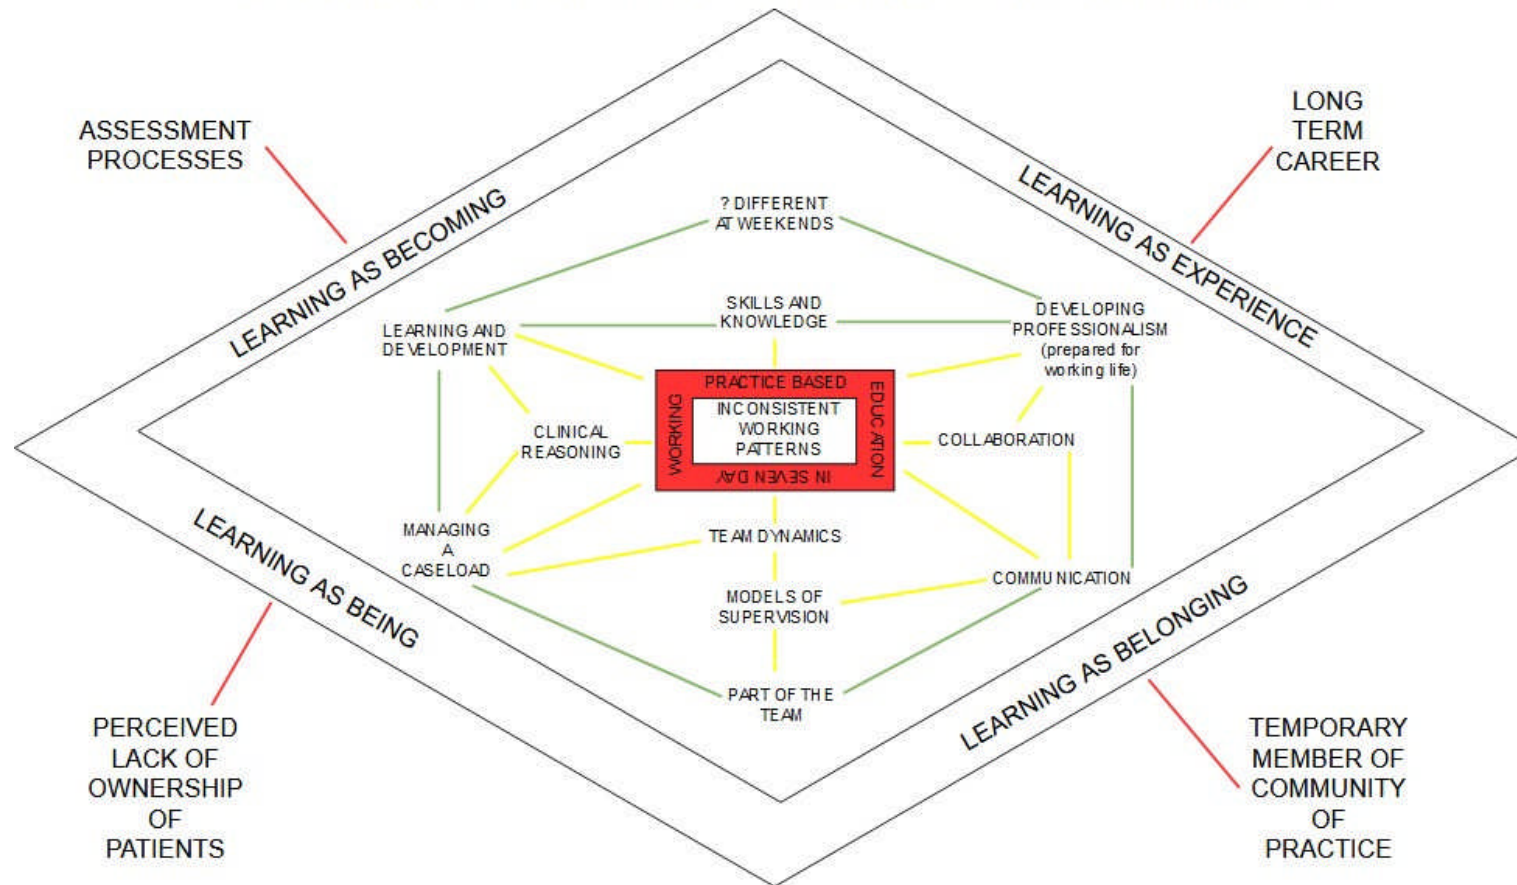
ASSESSMENT PROCESSES

LONG TERM CAREER

LEARNING AS BECOMING

LEARNING AS EXPERIENCE

? DIFFERENT AT WEEKENDS

SKILLS AND KNOWLEDGE

LEARNING AND DEVELOPMENT

DEVELOPING PROFESSIONALISM (prepared for working life)

PRACTICE BASED

EDUCATION

IN SEVEN DAY

WORKING

INCONSISTENT WORKING PATTERNS

CLINICAL REASONING

COLLABORATION

MANAGING A CASELOAD

TEAM DYNAMICS

MODELS OF SUPERVISION

COMMUNICATION

PART OF THE TEAM

LEARNING AS BEING

LEARNING AS BELONGING

PERCEIVED LACK OF OWNERSHIP OF PATIENTS

TEMPORARY MEMBER OF COMMUNITY OF PRACTICE